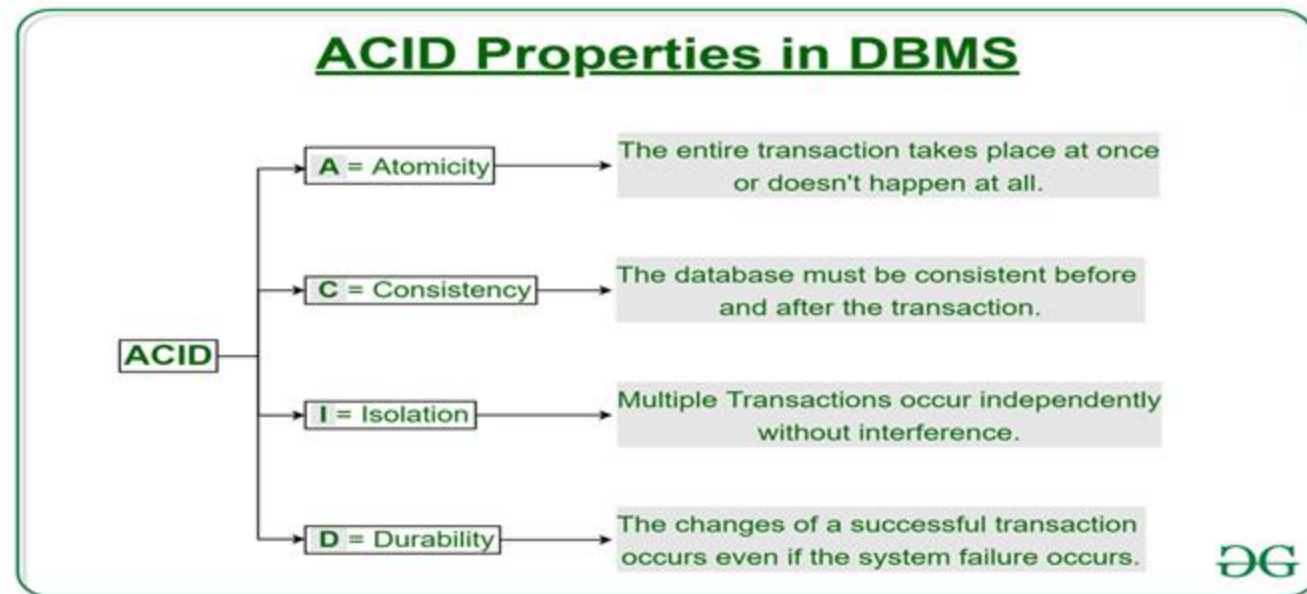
ACID Properties in DBMS

ACID

A = Atomicity

The entire transaction takes place at once or doesn't happen at all.

C = Consistency

The database must be consistent before and after the transaction.

I = Isolation

Multiple Transactions occur independently without interference.

D = Durability

The changes of a successful transaction occurs even if the system failure occurs.

ƏG